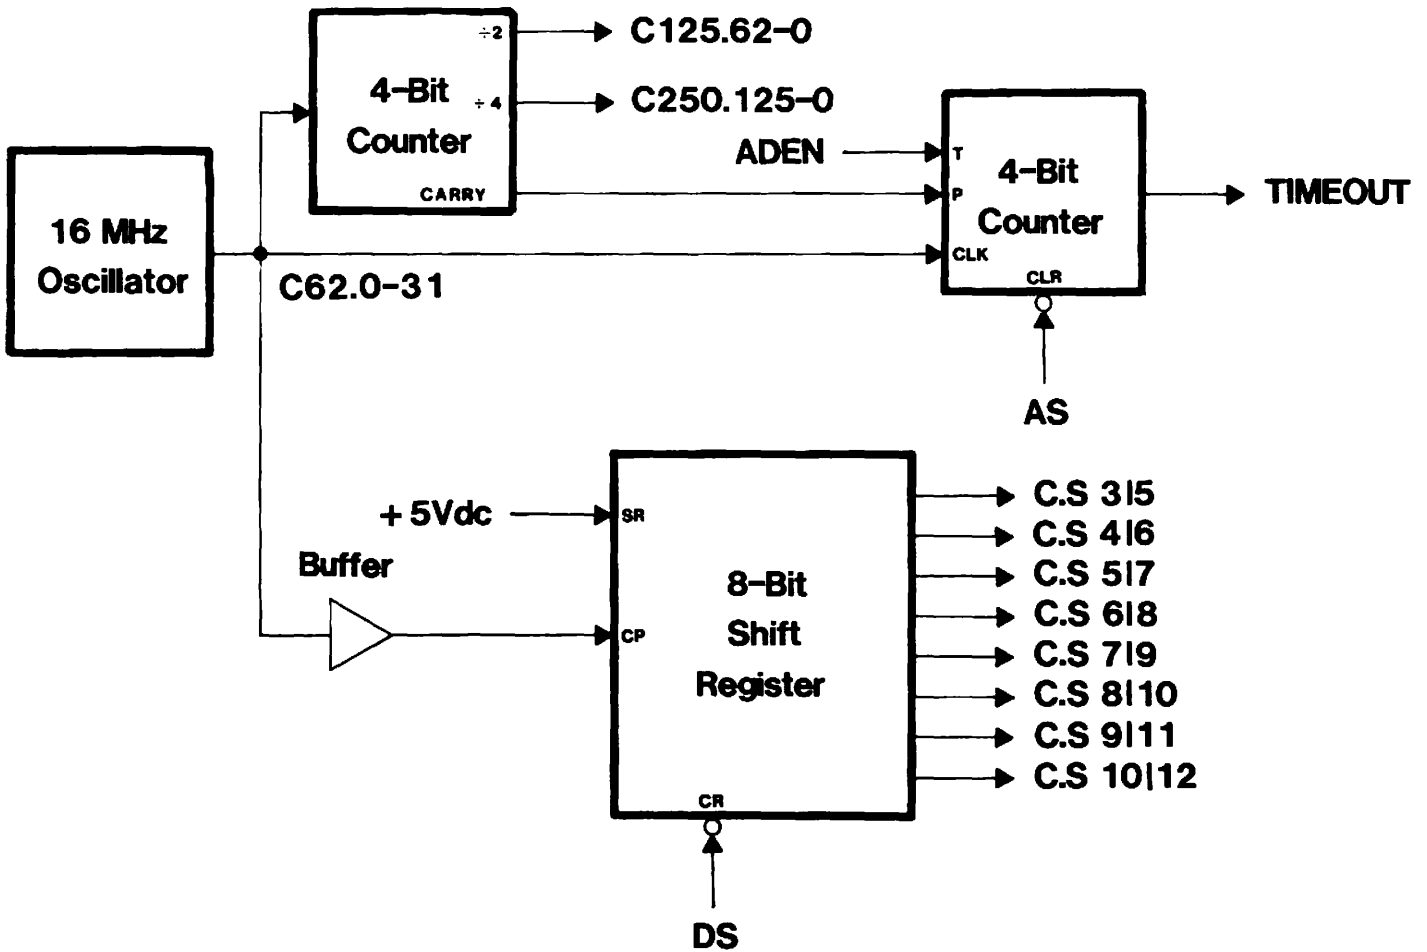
16 MHz Oscillator

4-Bit Counter

÷2

÷4

CARRY

C125.62-0

C250.125-0

ADEN

T

P

CLK

4-Bit Counter

CLR

TIMEOUT

C62.0-31

AS

+ 5Vdc

SR

Buffer

CP

8-Bit Shift Register

CR

C.S 3|5

C.S 4|6

C.S 5|7

C.S 6|8

C.S 7|9

C.S 8|10

C.S 9|11

C.S 10|12

DS